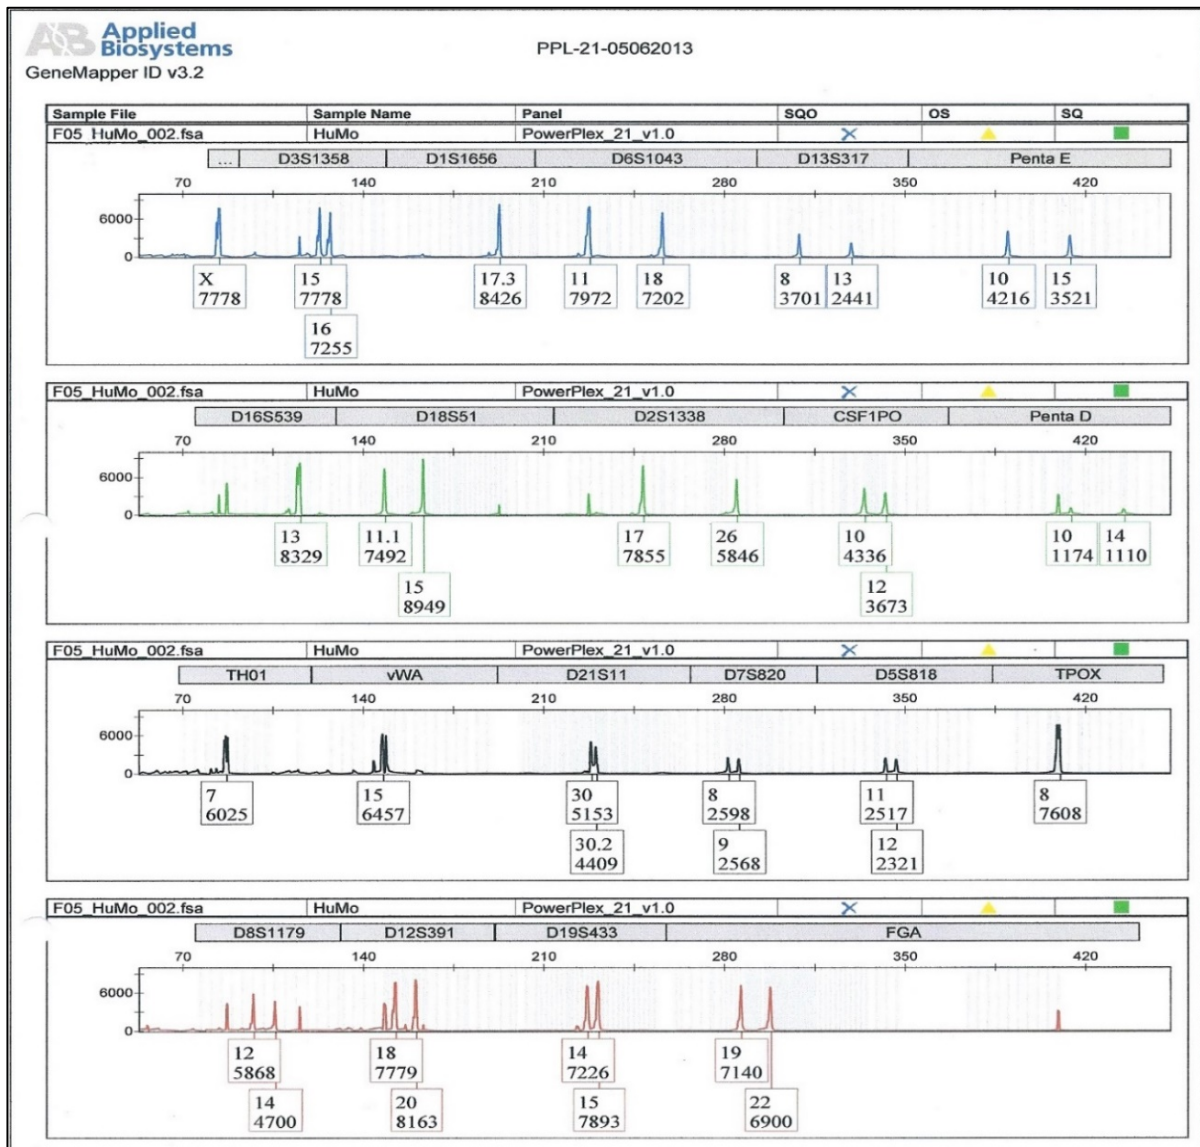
Applied Biosystems
GeneMapper ID v3.2

PPL-21-05062013

| Sample File | Sample Name | Panel | SQO | OS | SQ |
|---|---|---|---|---|---|
| F05_HuMo_002.fsa | HuMo | PowerPlex_21_v1.0 | | | |

... D3S1358 D1S1656 D6S1043 D13S317 Penta E

70 140 210 280 350 420

6000
0

X 7778
15 7778
16 7255
17.3 8426
11 7972
18 7202
8 3701
13 2441
10 4216
15 3521

F05_HuMo_002.fsa HuMo PowerPlex_21_v1.0

D16S539 D18S51 D2S1338 CSF1PO Penta D

70 140 210 280 350 420

6000
0

13 8329
11.1 7492
15 8949
17 7855
26 5846
10 4336
12 3673
10 1174
14 1110

F05_HuMo_002.fsa HuMo PowerPlex_21_v1.0

TH01 vWA D21S11 D7S820 D5S818 TPOX

70 140 210 280 350 420

6000
0

7 6025
15 6457
30 5153
30.2 4409
8 2598
9 2568
11 2517
12 2321
8 7608

F05_HuMo_002.fsa HuMo PowerPlex_21_v1.0

D8S1179 D12S391 D19S433 FGA

70 140 210 280 350 420

6000
0

12 5868
14 4700
18 7779
20 8163
14 7226
15 7893
19 7140
22 6900